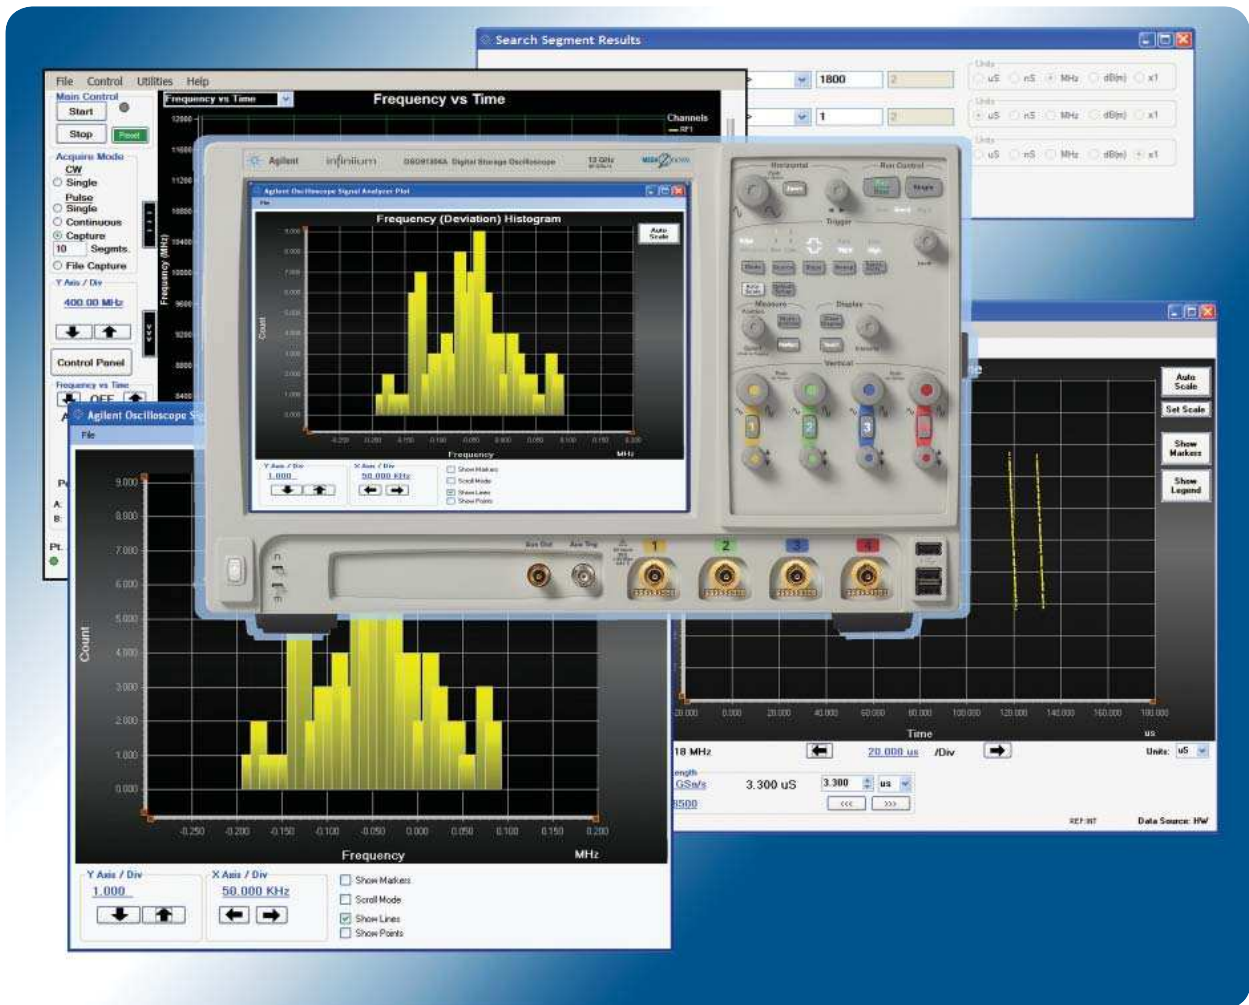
Search Segment Results

1800
2
Units
uS nS MHz dB(m) x1
1
2
Units
uS nS MHz dB(m) x1
Units
uS nS MHz dB(m) x1

File Control Utilities Help
Main Control
Start
Stop
Preset
Acquire Mode
CW
Single
Pulse
Single
Continuous
Capture
10 Segmts.
File Capture
Y Axis / Div
400.00 MHz
Control Panel
Frequency vs Time
OFF
Frequency vs Time
Frequency vs Time
Channels
REF1
12000
11600
11200
10800
10400
10000
9600
9200
8800
8400
Frequency (MHz)

Agilent Infiniium DSO91304A Digital Storage Oscilloscope 13 GHz
Agilent Oscilloscope Signal Analyzer Plot
File
Frequency (Deviation) Histogram
Auto Scale
Count
Frequency
MHz
Y Axis / Div
1.000
X Axis / Div
50.000 KHz
Show Markers
Scroll Mode
Show Lines
Show Points
Horizontal
Run Control
Trigger
Measure
Display
Vertical
1
2
3
4
Aux Out
Aux Trig

Agilent Oscilloscope S
File
9.000
8.000
7.000
6.000
5.000
4.000
3.000
2.000
1.000
0.000
Count
-0.250 -0.200 -0.150 -0.100 -0.050 0.000 0.050 0.100 0.150 0.200
Frequency
MHz
Y Axis / Div
1.000
X Axis / Div
50.000 KHz
Show Markers
Scroll Mode
Show Lines
Show Points

Auto Scale
Set Scale
Show Markers
Show Legend
-20.000 0.000 20.000 40.000 60.000 80.000 100.000 120.000 140.000 160.000 180.000
Time
us
18 MHz
20.000 us /Div
Units: uS
Length
GSa/s
3.300 uS
3.300 us
<<< >>>
8500
REF:INT
Data Source: HW